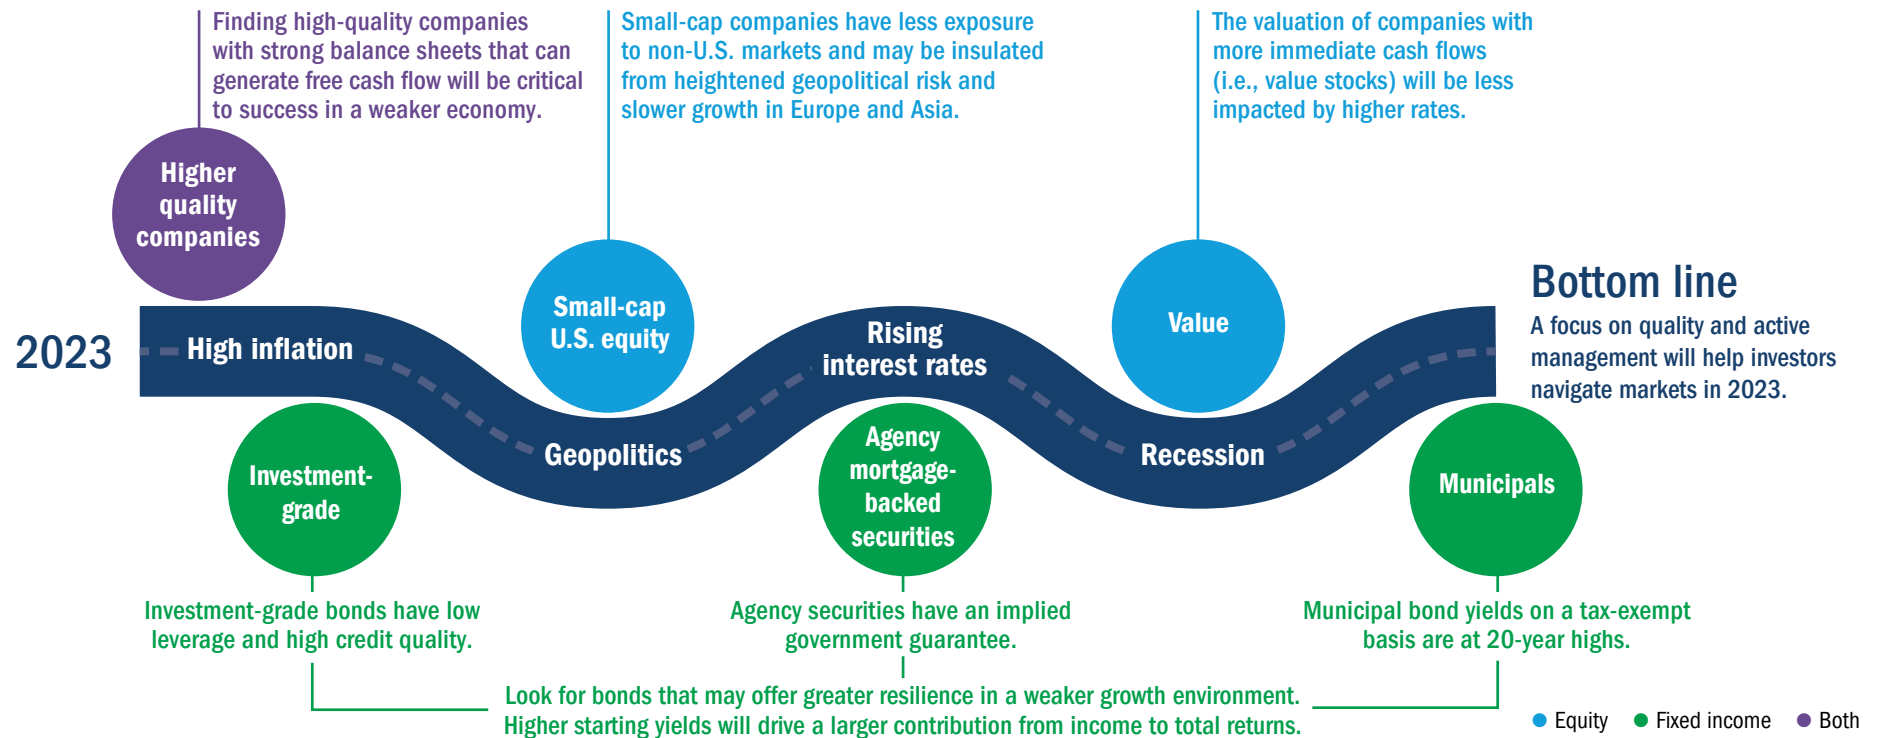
Finding high-quality companies with strong balance sheets that can generate free cash flow will be critical to success in a weaker economy.

Small-cap companies have less exposure to non-U.S. markets and may be insulated from heightened geopolitical risk and slower growth in Europe and Asia.

The valuation of companies with more immediate cash flows (i.e., value stocks) will be less impacted by higher rates.

Higher quality companies

Small-cap U.S. equity

Value

Bottom line

A focus on quality and active management will help investors navigate markets in 2023.

2023

High inflation

Rising interest rates

Geopolitics

Recession

Investment-grade

Agency mortgage-backed securities

Municipals

Investment-grade bonds have low leverage and high credit quality.

Agency securities have an implied government guarantee.

Municipal bond yields on a tax-exempt basis are at 20-year highs.

Look for bonds that may offer greater resilience in a weaker growth environment. Higher starting yields will drive a larger contribution from income to total returns.

Equity Fixed income Both